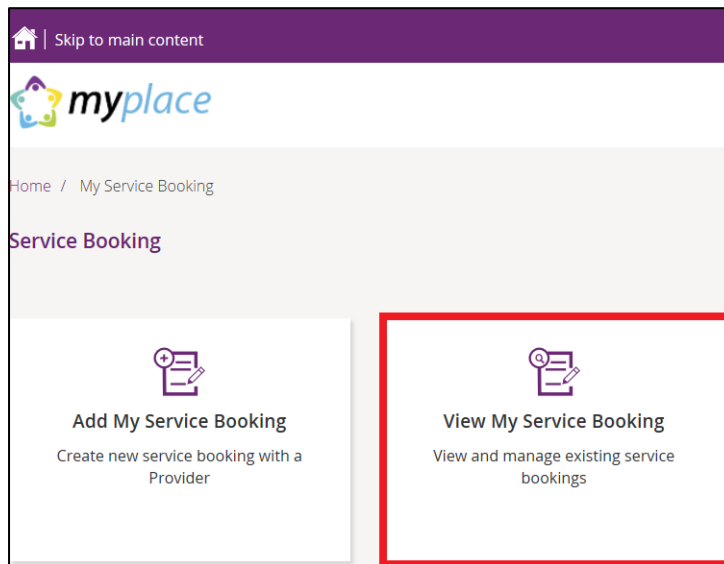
Skip to main content

myplace

Home / My Service Booking

Service Booking

Add My Service Booking

Create new service booking with a Provider

View My Service Booking

View and manage existing service bookings